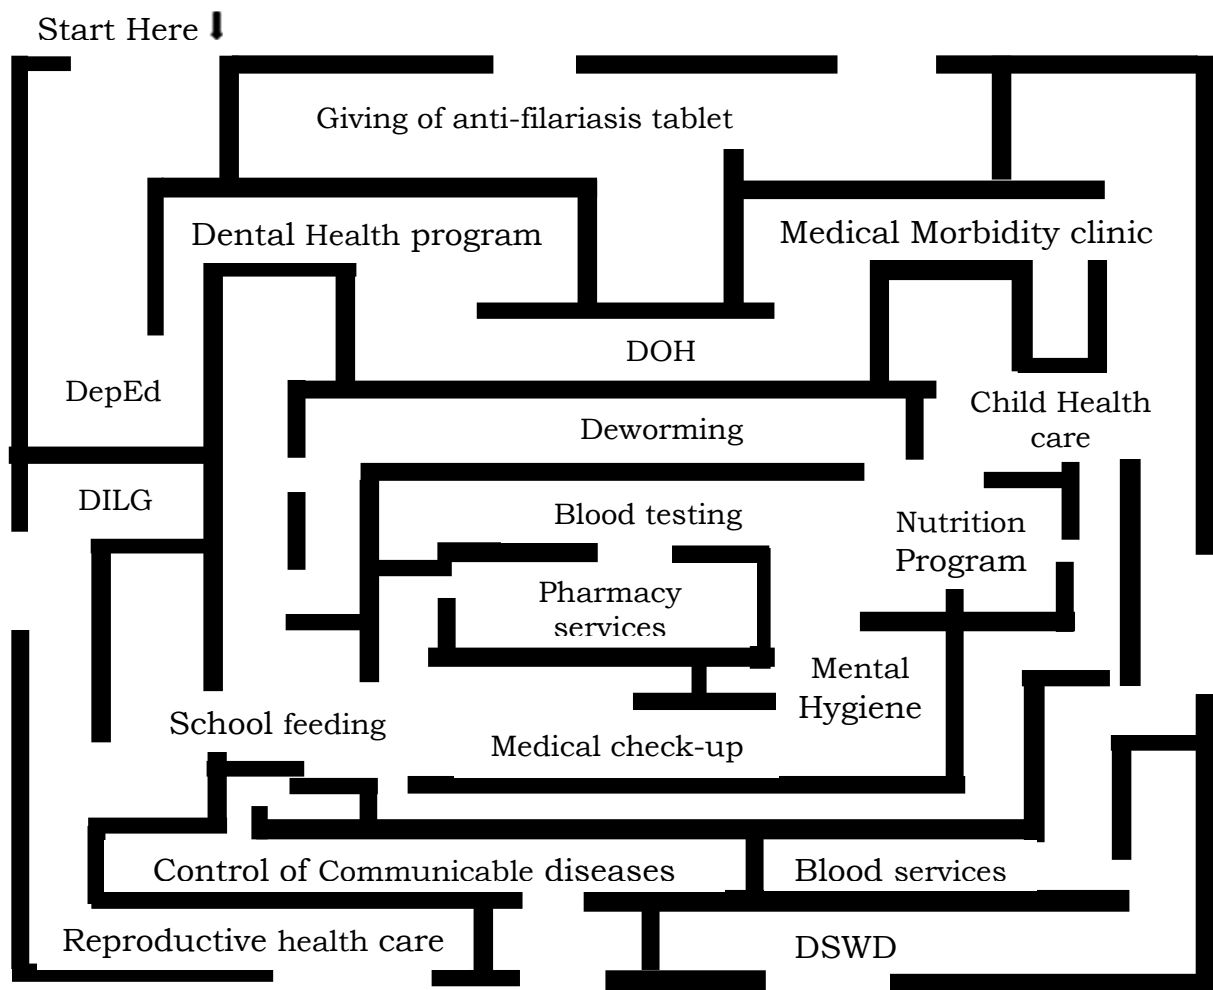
Start Here

Giving of anti-filariasis tablet

Dental Health program

Medical Morbidity clinic

DOH

DepEd

Child Health care

Deworming

DILG

Blood testing

Nutrition Program

Pharmacy services

Mental Hygiene

School feeding

Medical check-up

Control of Communicable diseases

Blood services

Reproductive health care

DSWD